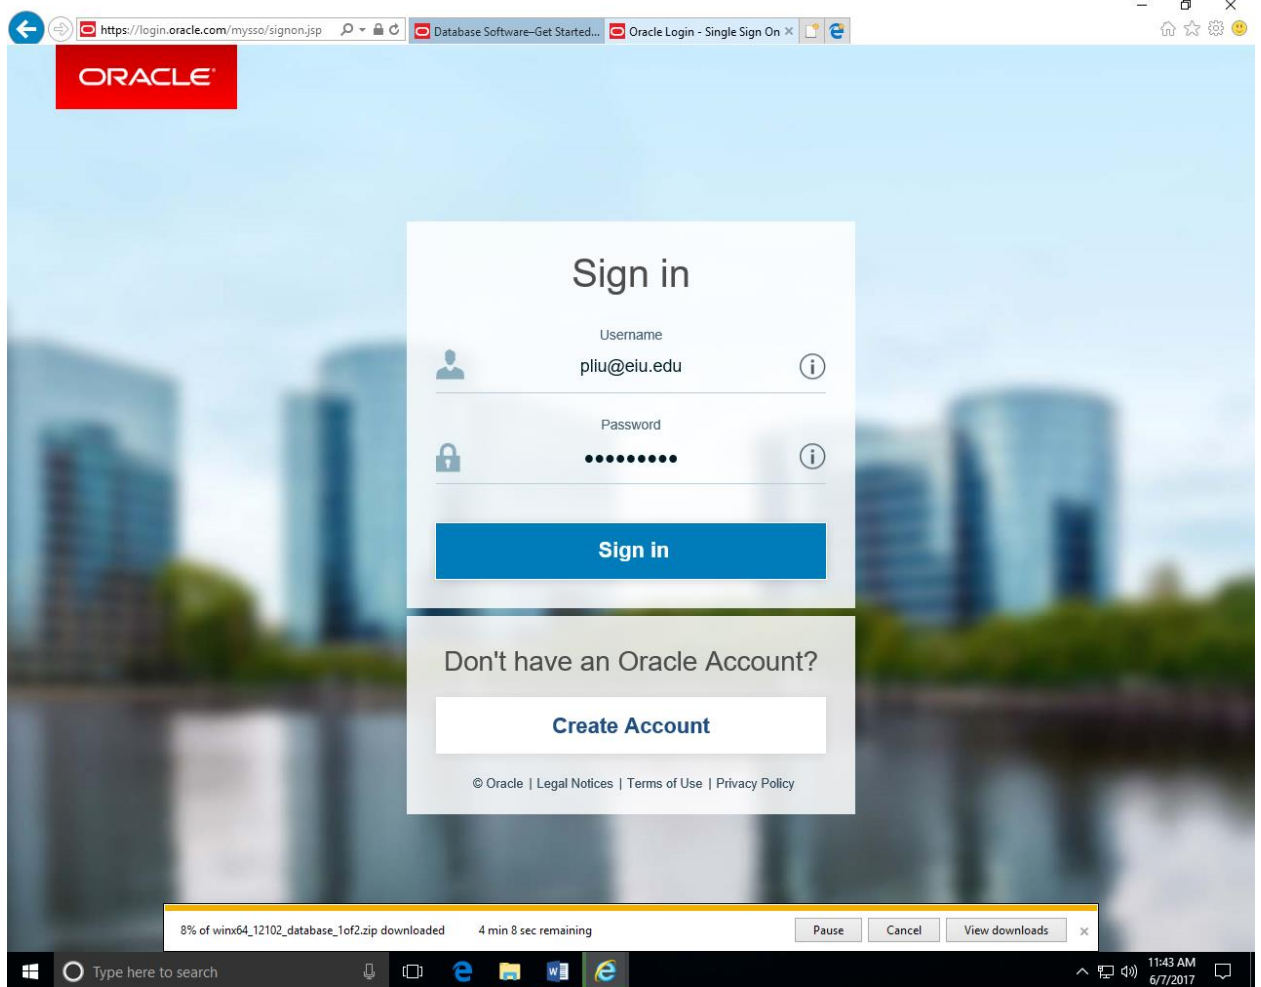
https://login.oracle.com/mysso/signon.jsp

Database Software-Get Started...

Oracle Login - Single Sign On

ORACLE

Sign in

Username

pliu@eiu.edu

Password

•••••••••

Sign in

Don't have an Oracle Account?

Create Account

© Oracle | Legal Notices | Terms of Use | Privacy Policy

8% of winx64_12102_database_1of2.zip downloaded

4 min 8 sec remaining

Pause

Cancel

View downloads

Type here to search

11:43 AM
6/7/2017